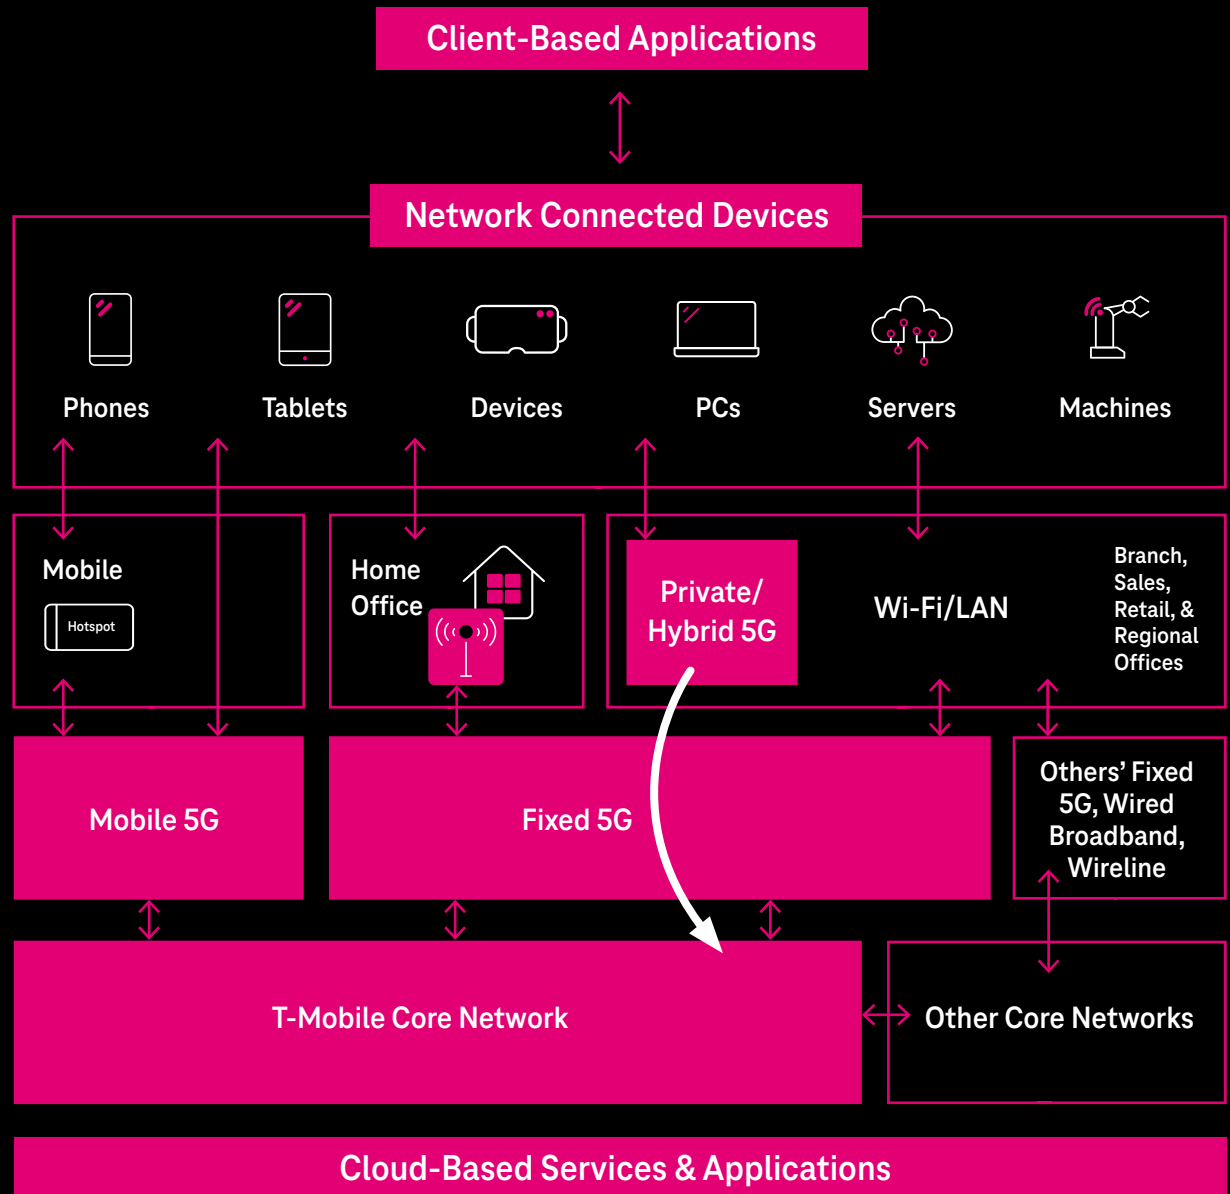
Client-Based Applications

Network Connected Devices

Phones

Tablets

Devices

PCs

Servers

Machines

Mobile

Hotspot

Home Office

Private/ Hybrid 5G

Wi-Fi/LAN

Branch, Sales, Retail, & Regional Offices

Mobile 5G

Fixed 5G

Others' Fixed 5G, Wired Broadband, Wireline

T-Mobile Core Network

Other Core Networks

Cloud-Based Services & Applications